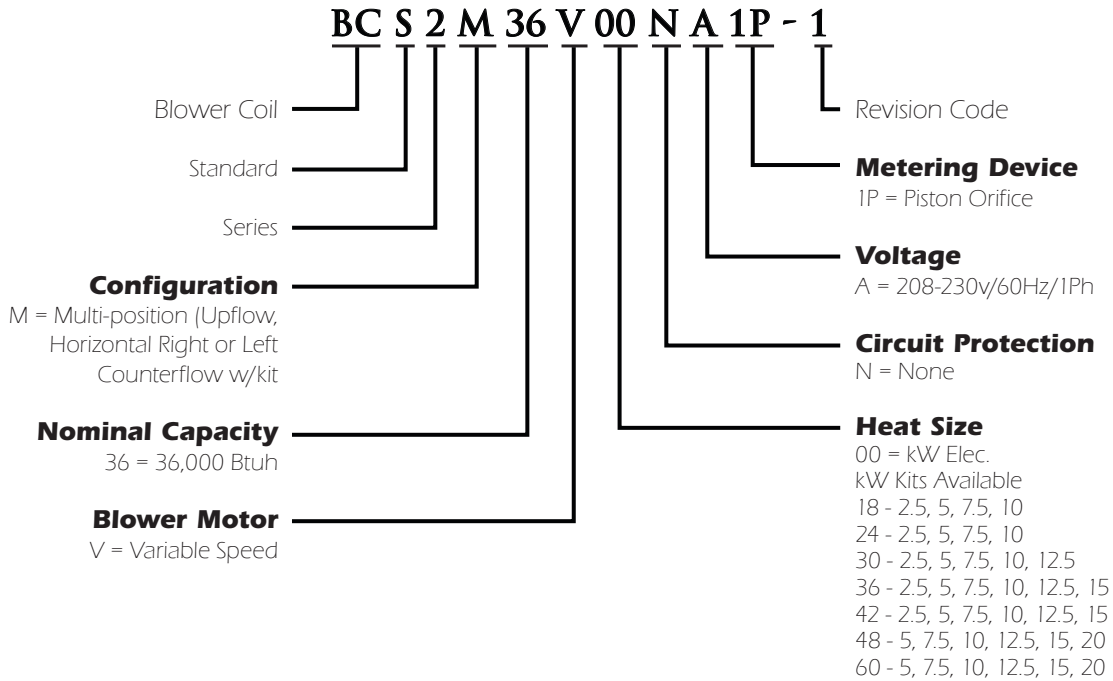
BC S 2 M 36 V 00 N A 1P - 1

Blower Coil

Standard

Series

**Configuration**
M = Multi-position (Upflow, Horizontal Right or Left Counterflow w/kit

**Nominal Capacity**
36 = 36,000 Btuh

**Blower Motor**
V = Variable Speed

Revision Code

**Metering Device**
1P = Piston Orifice

**Voltage**
A = 208-230v/60Hz/1Ph

**Circuit Protection**
N = None

**Heat Size**
00 = kW Elec.
kW Kits Available
18 - 2.5, 5, 7.5, 10
24 - 2.5, 5, 7.5, 10
30 - 2.5, 5, 7.5, 10, 12.5
36 - 2.5, 5, 7.5, 10, 12.5, 15
42 - 2.5, 5, 7.5, 10, 12.5, 15
48 - 5, 7.5, 10, 12.5, 15, 20
60 - 5, 7.5, 10, 12.5, 15, 20